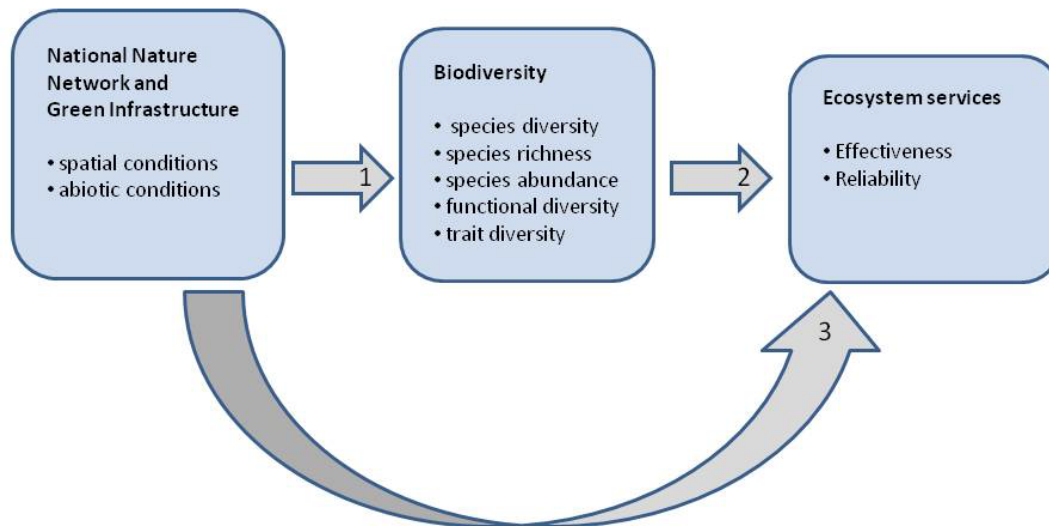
National Nature Network and Green Infrastructure

• spatial conditions
• abiotic conditions

1

Biodiversity

• species diversity
• species richness
• species abundance
• functional diversity
• trait diversity

2

Ecosystem services

• Effectiveness
• Reliability

3